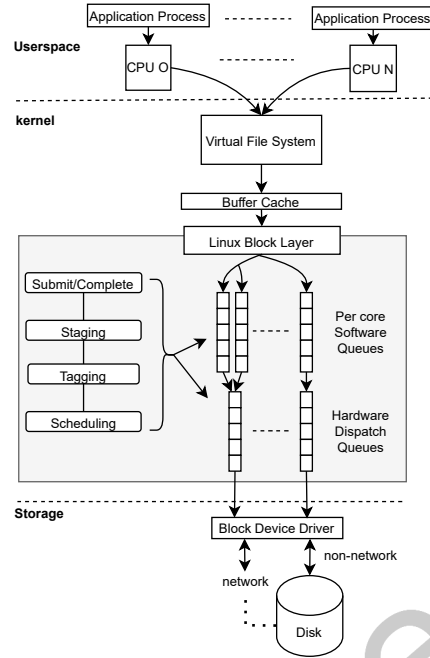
Application Process
Application Process
Userspace
CPU O
CPU N
kernel
Virtual File System
Buffer Cache
Linux Block Layer
Submit/Complete
Staging
Tagging
Scheduling
Per core Software Queues
Hardware Dispatch Queues
Storage
Block Device Driver
non-network
network
Disk